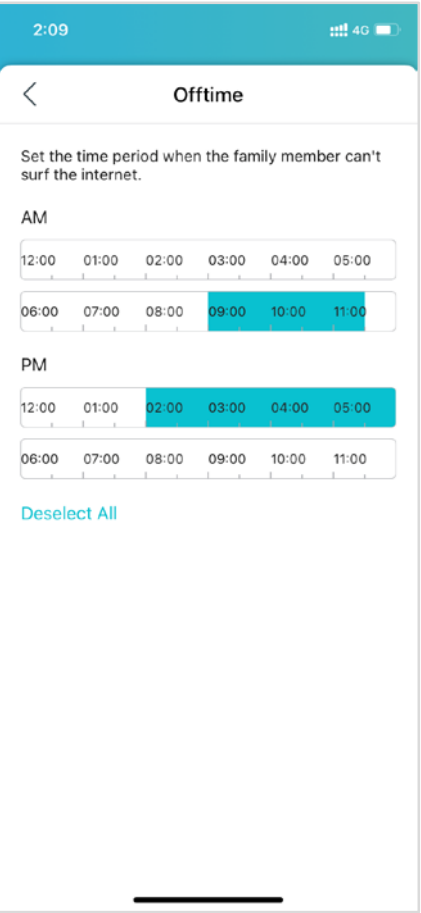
2:09

4G

Offtime

Set the time period when the family member can't surf the internet.

AM

12:00 01:00 02:00 03:00 04:00 05:00

06:00 07:00 08:00 09:00 10:00 11:00

PM

12:00 01:00 02:00 03:00 04:00 05:00

06:00 07:00 08:00 09:00 10:00 11:00

Deselect All